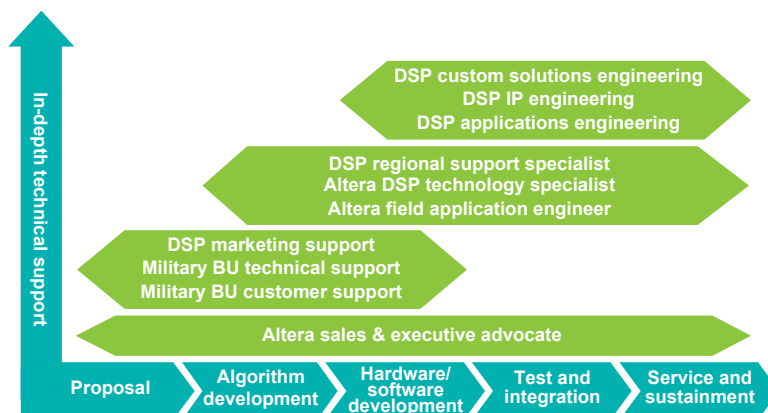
In-depth technical support

DSP custom solutions engineering
DSP IP engineering
DSP applications engineering

DSP regional support specialist
Altera DSP technology specialist
Altera field application engineer

DSP marketing support
Military BU technical support
Military BU customer support

Altera sales & executive advocate

Proposal

Algorithm development

Hardware/ software development

Test and integration

Service and sustainment